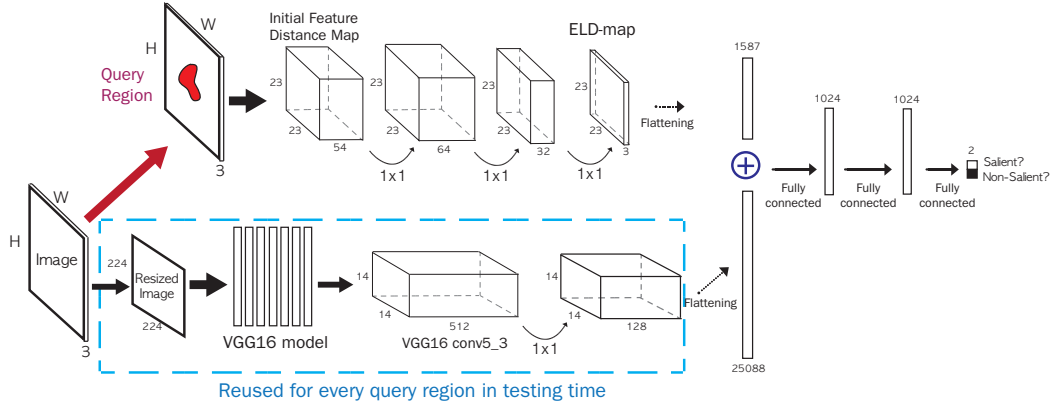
H
W
Query Region
3
Initial Feature Distance Map
23
23
54
23
23
64
1x1
23
23
32
1x1
ELD-map
23
23
3
1x1
Flattening
1587
25088
Fully connected
1024
Fully connected
1024
Fully connected
2
Salient?
Non-Salient?
H
W
Image
3
224
Resized Image
224
VGG16 model
14
14
512
VGG16 conv5_3
1x1
14
14
128
Flattening
Reused for every query region in testing time